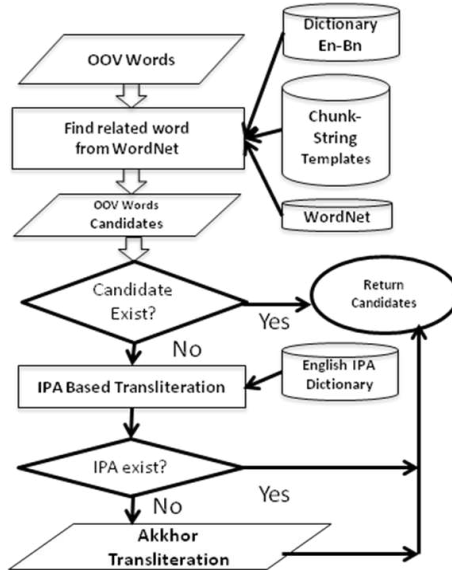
OOV Words

Dictionary En-Bn

Find related word from WordNet

Chunk-String Templates

OOV Words Candidates

WordNet

Candidate Exist?

Yes

Return Candidates

No

IPA Based Transliteration

English IPA Dictionary

IPA exist?

Yes

No

Akkhor Transliteration